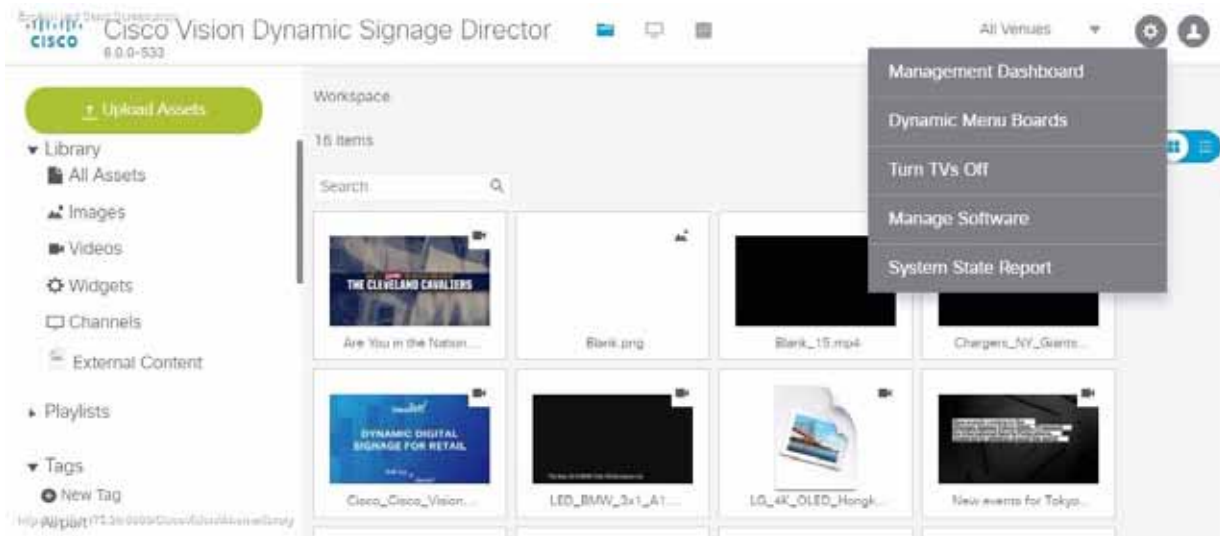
Cisco Vision Dynamic Signage Director
6.0.0-533

All Venues

Management Dashboard
Dynamic Menu Boards
Turn TVs Off
Manage Software
System State Report

Upload Assets
Library
All Assets
Images
Videos
Widgets
Channels
External Content
Playlists
Tags
New Tag
Airport

Workspace
16 items
Search

THE CLEVELAND CAVALIERS
Are You in the Nation...
Blank.png
Blank_15.mp4
Chargers_NY_Giants...
DYNAMIC DIGITAL SIGNAGE FOR RETAIL
Cisco_Cisco_Vision...
LED_BMW_3x1_A1...
LG_4K_OLED_Hongk...
New events for Tokyo...